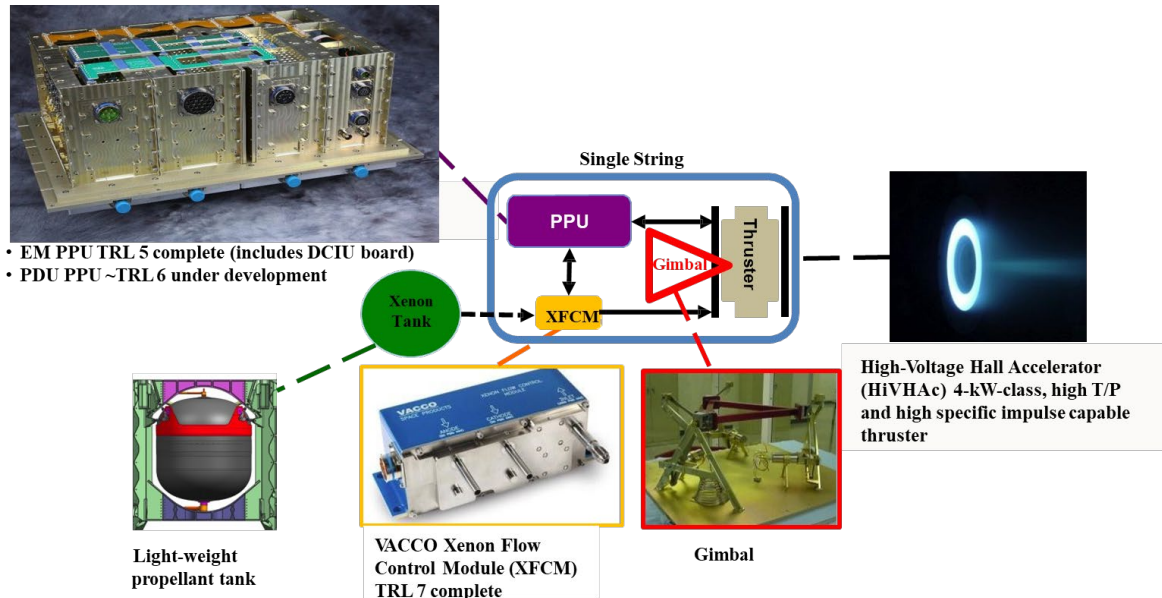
• EM PPU TRL 5 complete (includes DCIU board)
• PDU PPU ~TRL 6 under development

Single String

PPU

Thruster

Gimbal

Xenon Tank

XFCM

High-Voltage Hall Accelerator (HiVHAc) 4-kW-class, high T/P and high specific impulse capable thruster

VACCO SPACE PRODUCTS XENON FLOW CONTROL MODULE ANODE CATHODE INLET

Light-weight propellant tank

VACCO Xenon Flow Control Module (XFCM) TRL 7 complete

Gimbal